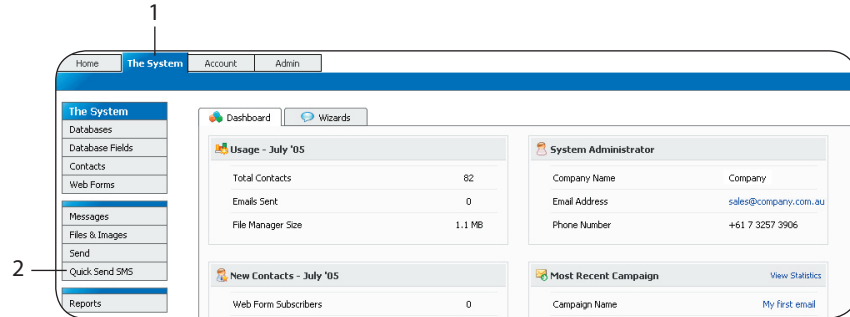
1

Home | The System | Account | Admin

The System
Databases
Database Fields
Contacts
Web Forms

Messages
Files & Images
Send
Quick Send SMS

Reports

2

Dashboard | Wizards

Usage - July '05

| | |
|---|---|
| Total Contacts | 82 |
| Emails Sent | 0 |
| File Manager Size | 1.1 MB |

System Administrator

| | |
|---|---|
| Company Name | Company |
| Email Address | sales@company.com.au |
| Phone Number | +61 7 3257 3906 |

New Contacts - July '05

| | |
|---|---|
| Web Form Subscribers | 0 |

Most Recent Campaign
View Statistics

| | |
|---|---|
| Campaign Name | My first email |